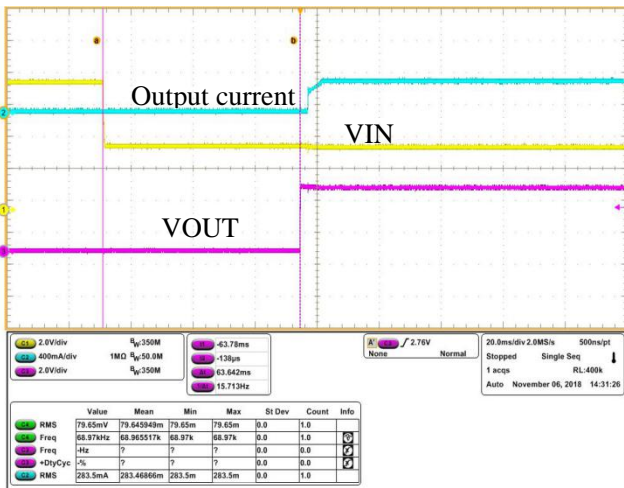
a
b
Output current
2
VIN
1
VOUT
C1 2.0V/div B_W:350M
C4 400mA/div 1MΩ B_W:50.0M
C3 2.0V/div B_W:350M
a -63.78ms
b -138µs
Δ 63.642ms
1/Δ 15.713Hz
A' C3 ƒ 2.76V
None Normal
20.0ms/div 2.0MS/s 500ns/pt
Stopped Single Seq 1
1 acqs RL:400k
Auto November 06, 2018 14:31:26

| | | Value | Mean | Min | Max | St Dev | Count | Info |
|---|---|---|---|---|---|---|---|---|
| C4 | RMS | 79.65mV | 79.645949m | 79.65m | 79.65m | 0.0 | 1.0 | |
| C4 | Freq | 68.97kHz | 68.965517k | 68.97k | 68.97k | 0.0 | 1.0 | |
| C3 | Freq | -Hz | ? | ? | ? | 0.0 | 0.0 | |
| C3 | +DtyCyc | -% | ? | ? | ? | 0.0 | 0.0 | |
| C1 | RMS | 283.5mA | 283.46866m | 283.5m | 283.5m | 0.0 | 1.0 | |